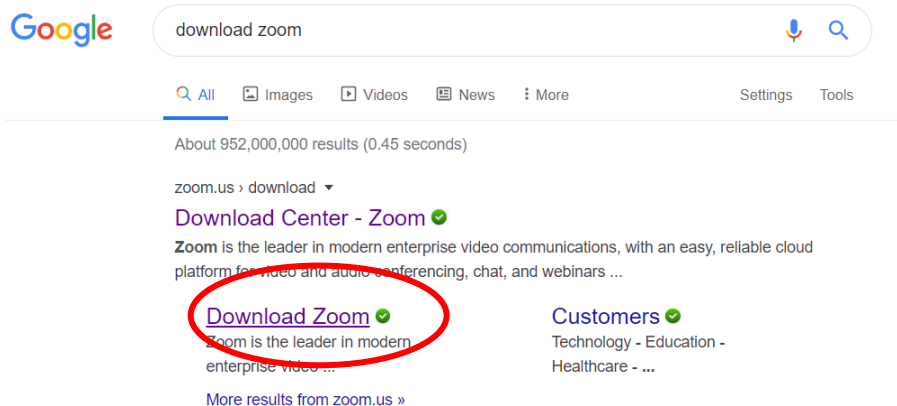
Google

download zoom

All Images Videos News More Settings Tools

About 952,000,000 results (0.45 seconds)

zoom.us › download

Download Center - Zoom

**Zoom** is the leader in modern enterprise video communications, with an easy, reliable cloud platform for video and audio conferencing, chat, and webinars ...

Download Zoom
Zoom is the leader in modern enterprise video ...

Customers
Technology - Education - Healthcare - ...

More results from zoom.us »